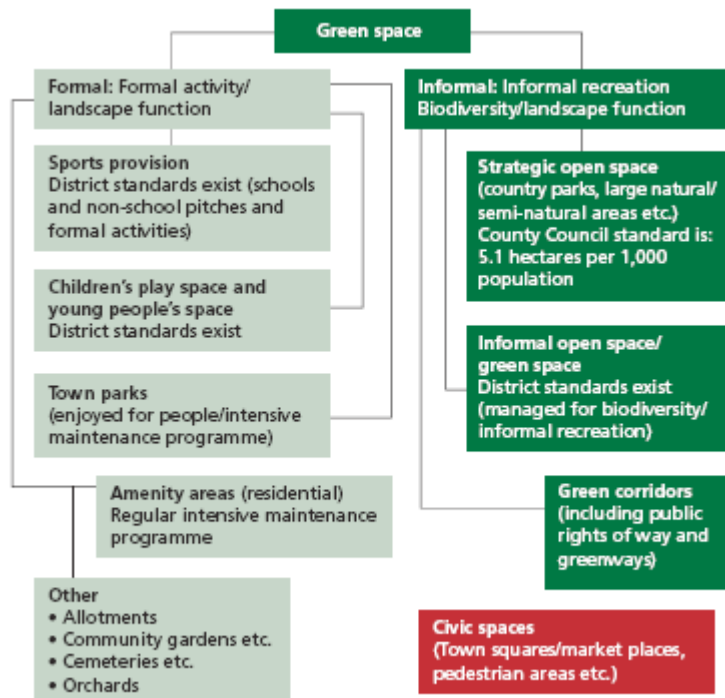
Green space

Formal: Formal activity/ landscape function

Sports provision
District standards exist (schools and non-school pitches and formal activities)

Children's play space and young people's space
District standards exist

Town parks
(enjoyed for people/intensive maintenance programme)

Amenity areas (residential)
Regular intensive maintenance programme

Other
• Allotments
• Community gardens etc.
• Cemeteries etc.
• Orchards

Informal: Informal recreation
Biodiversity/landscape function

Strategic open space
(country parks, large natural/ semi-natural areas etc.)
County Council standard is: 5.1 hectares per 1,000 population

Informal open space/ green space
District standards exist
(managed for biodiversity/ informal recreation)

Green corridors
(including public rights of way and greenways)

Civic spaces
(Town squares/market places, pedestrian areas etc.)